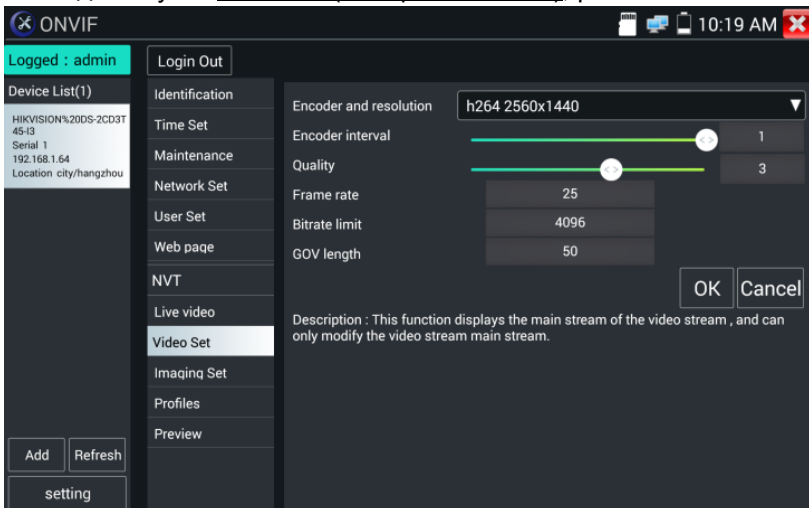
ONVIF

10:19 AM

Logged : admin

Login Out

Device List(1)

HIKVISION%20DS-2CD3T45-I3
Serial 1
192.168.1.64
Location city/hangzhou

Identification
Time Set
Maintenance
Network Set
User Set
Web page
NVT
Live video
Video Set
Imaging Set
Profiles
Preview

Encoder and resolution | h264 2560x1440
Encoder interval | 1
Quality | 3
Frame rate | 25
Bitrate limit | 4096
GOV length | 50

OK Cancel

Description : This function displays the main stream of the video stream , and can only modify the video stream main stream.

Add Refresh

setting